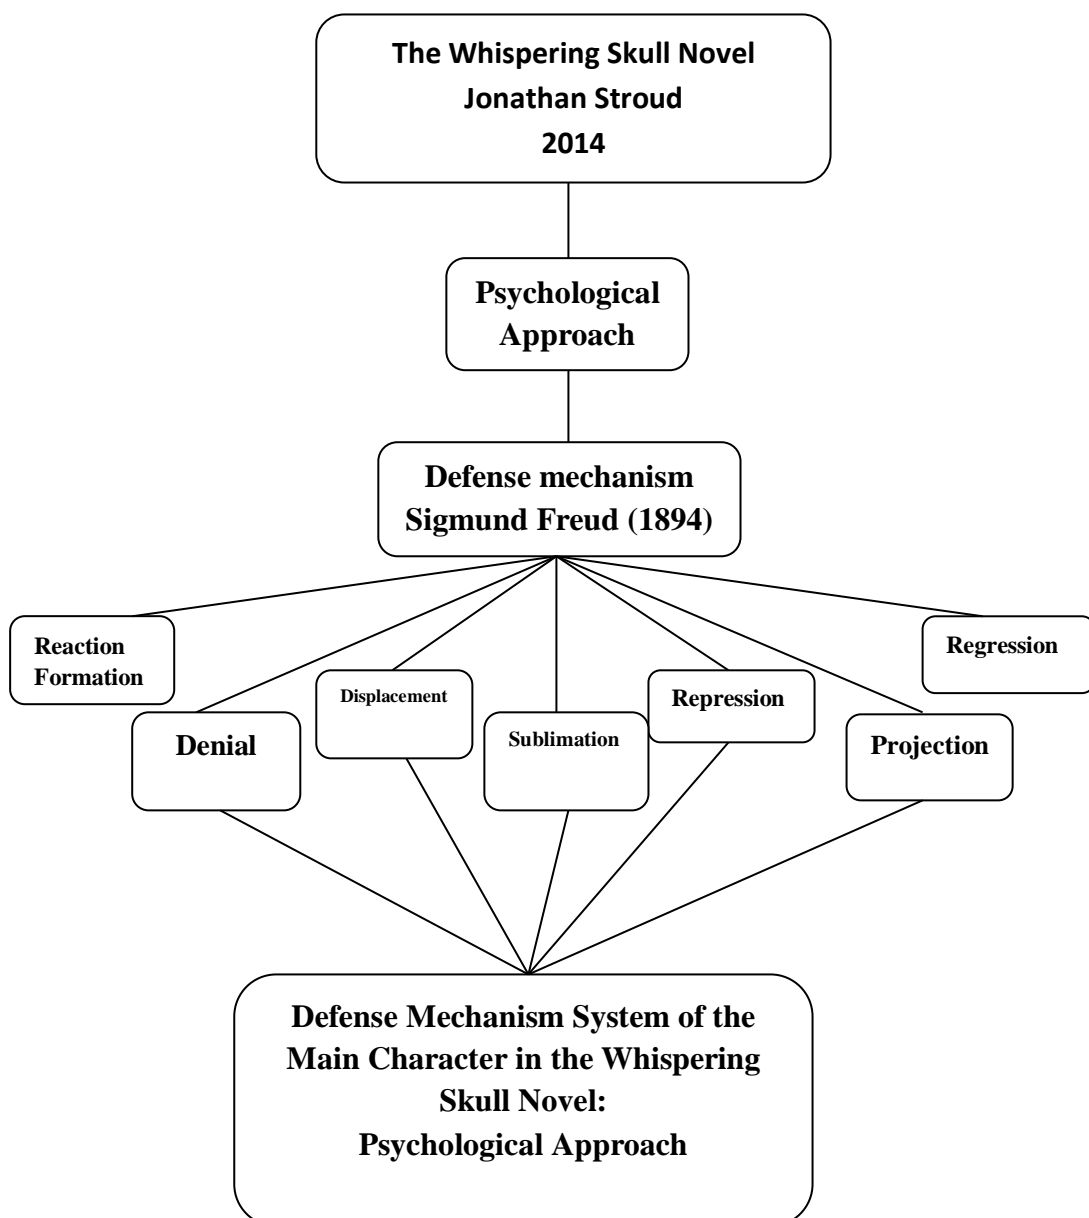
The Whispering Skull Novel
Jonathan Stroud
2014

Psychological Approach

Defense mechanism
Sigmund Freud (1894)

Reaction Formation

Regression

Displacement

Repression

Denial

Sublimation

Projection

Defense Mechanism System of the Main Character in the Whispering Skull Novel:
Psychological Approach